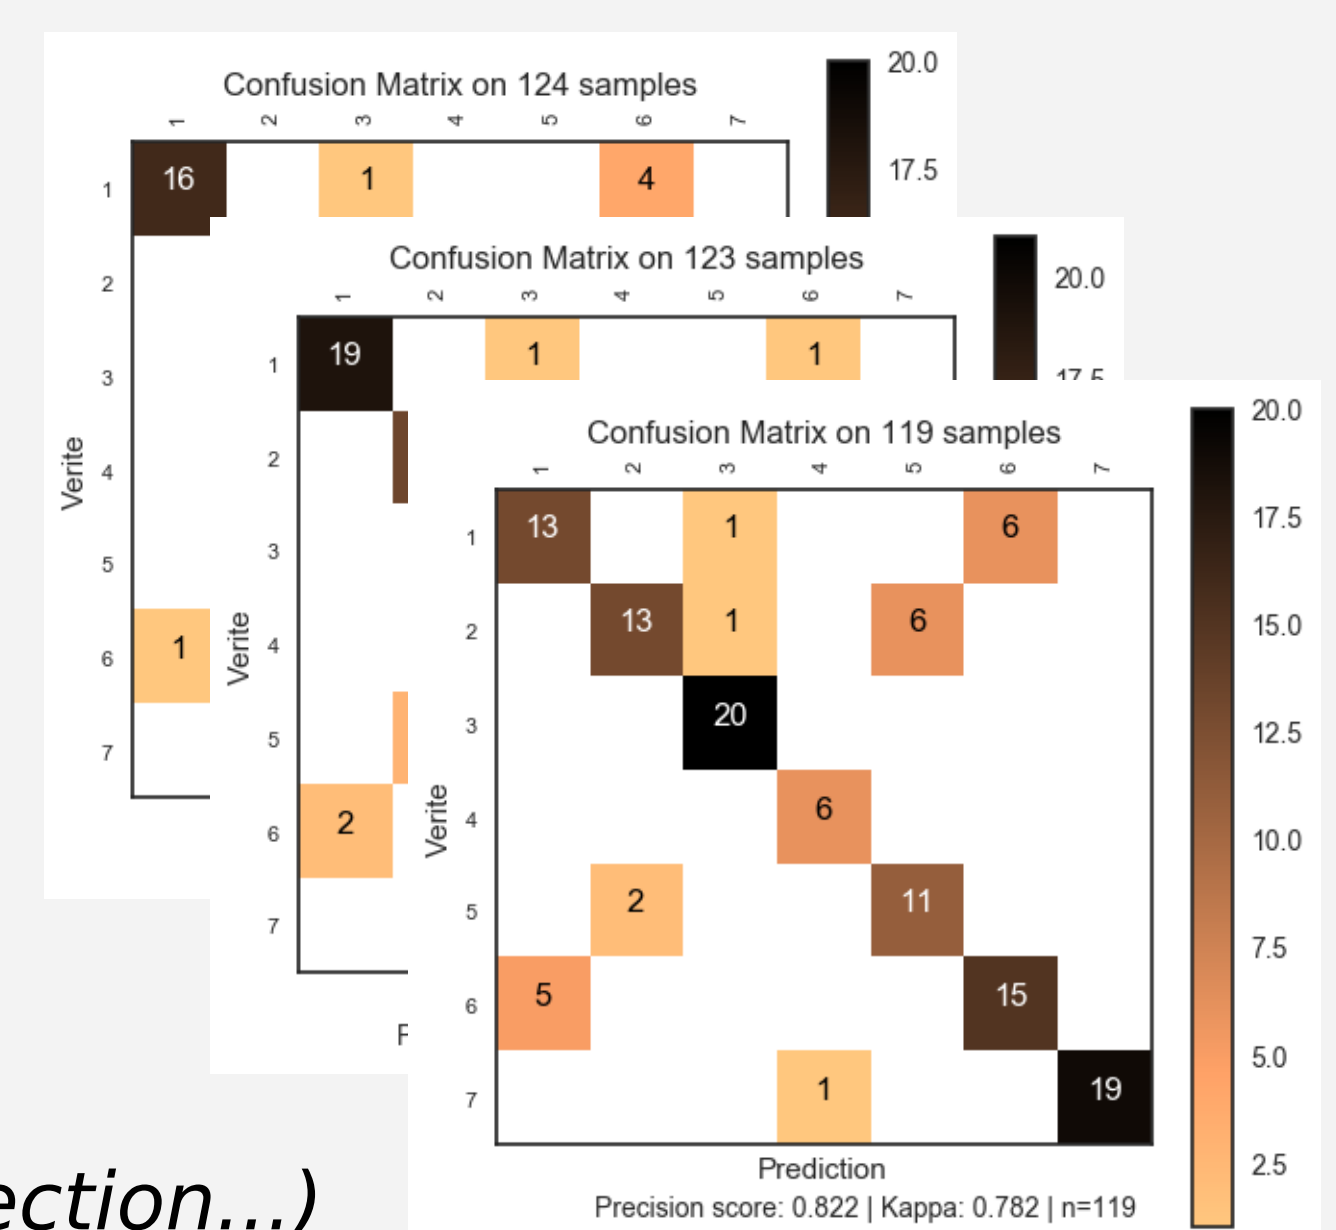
Confusion Matrix on 124 samples

1 2 3 4 5 6 7

| | 1 | 2 | 3 | 4 | 5 | 6 | 7 |
|---|---|---|---|---|---|---|---|
| 1 | 16 | | 1 | | | 4 | |
| 2 | | | | | | | |
| 3 | | | | | | | |
| 4 | | | | | | | |
| 5 | | | | | | | |
| 6 | 1 | | | | | | |
| 7 | | | | | | | |

Verite

20.0
17.5

Confusion Matrix on 123 samples

1 2 3 4 5 6 7

| | 1 | 2 | 3 | 4 | 5 | 6 | 7 |
|---|---|---|---|---|---|---|---|
| 1 | 19 | | 1 | | | 1 | |
| 2 | | | | | | | |
| 3 | | | | | | | |
| 4 | | | | | | | |
| 5 | | | | | | | |
| 6 | 2 | | | | | | |
| 7 | | | | | | | |

Verite

P

20.0
17.5

Confusion Matrix on 119 samples

| | 1 | 2 | 3 | 4 | 5 | 6 | 7 |
|---|---|---|---|---|---|---|---|
| 1 | 13 | | 1 | | | 6 | |
| 2 | | 13 | 1 | | 6 | | |
| 3 | | | 20 | | | | |
| 4 | | | | 6 | | | |
| 5 | | 2 | | | 11 | | |
| 6 | 5 | | | | | 15 | |
| 7 | | | | 1 | | | 19 |

Verite

Prediction

Precision score: 0.822 | Kappa: 0.782 | n=119

20.0
17.5
15.0
12.5
10.0
7.5
5.0
2.5

ection...)